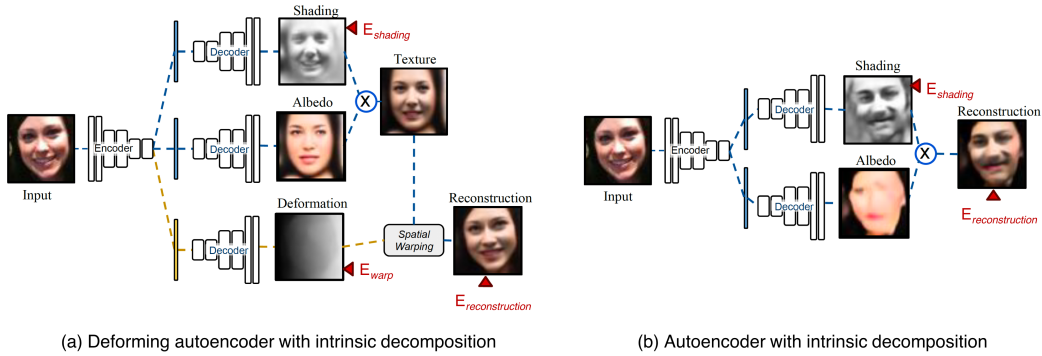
Shading

$E_{shading}$

Decoder

Texture

Albedo

X

Input

Encoder

Decoder

Deformation

Reconstruction

Decoder

Spatial Warping

$E_{warp}$

$E_{reconstruction}$

(a) Deforming autoencoder with intrinsic decomposition

Shading

$E_{shading}$

Decoder

Reconstruction

Input

Encoder

X

Albedo

Decoder

$E_{reconstruction}$

(b) Autoencoder with intrinsic decomposition